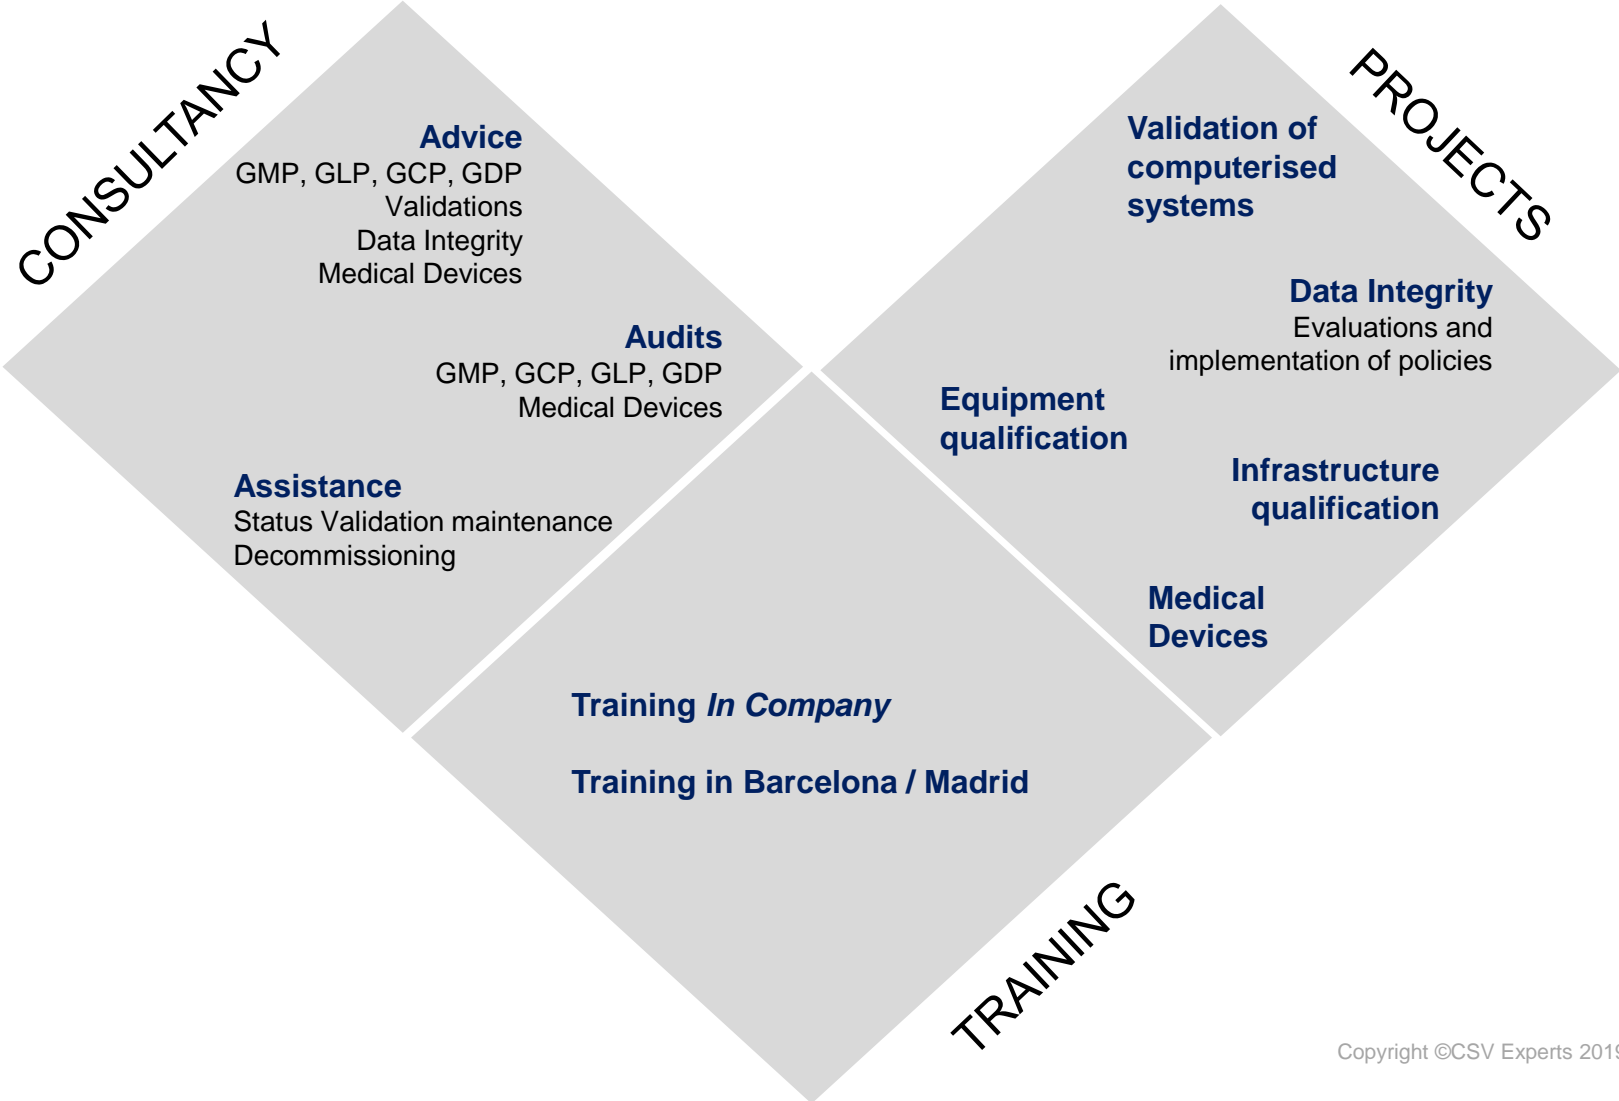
CONSULTANCY

Advice
GMP, GLP, GCP, GDP
Validations
Data Integrity
Medical Devices

Audits
GMP, GCP, GLP, GDP
Medical Devices

Assistance
Status Validation maintenance
Decommissioning

PROJECTS

Validation of computerised systems

Data Integrity
Evaluations and implementation of policies

Equipment qualification

Infrastructure qualification

Medical Devices

Training *In Company*

Training in Barcelona / Madrid

TRAINING

Copyright ©CSV Experts 201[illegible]